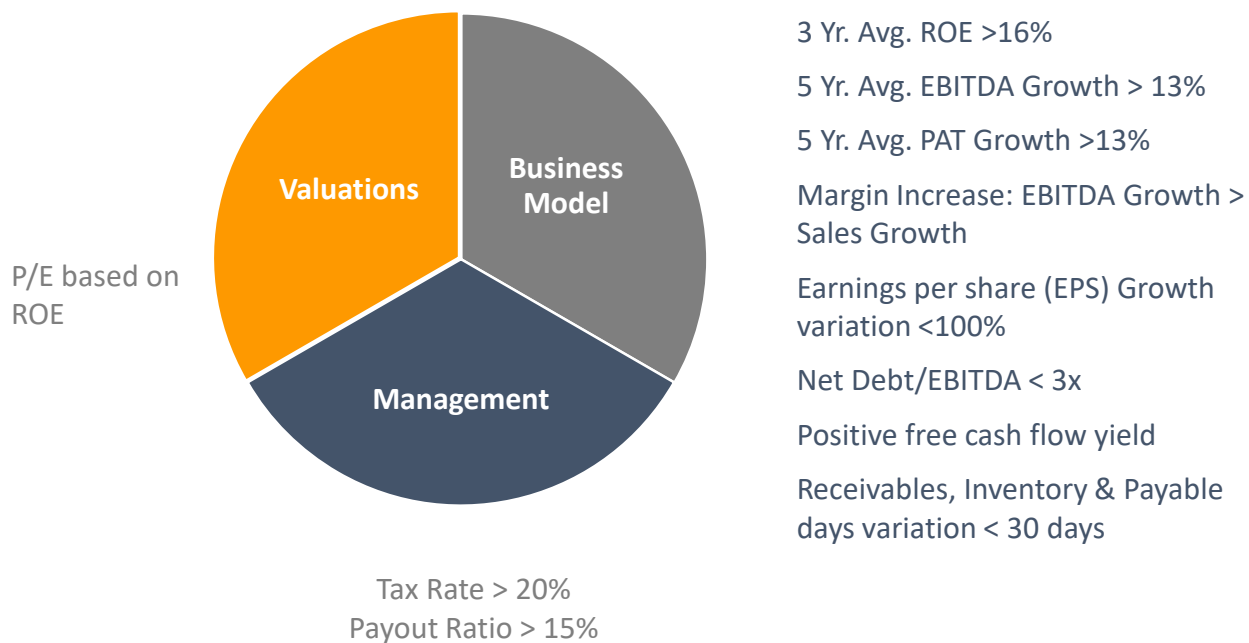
Valuations

Business Model

Management

P/E based on ROE

3 Yr. Avg. ROE >16%

5 Yr. Avg. EBITDA Growth > 13%

5 Yr. Avg. PAT Growth >13%

Margin Increase: EBITDA Growth > Sales Growth

Earnings per share (EPS) Growth variation <100%

Net Debt/EBITDA < 3x

Positive free cash flow yield

Receivables, Inventory & Payable days variation < 30 days

Tax Rate > 20%
Payout Ratio > 15%